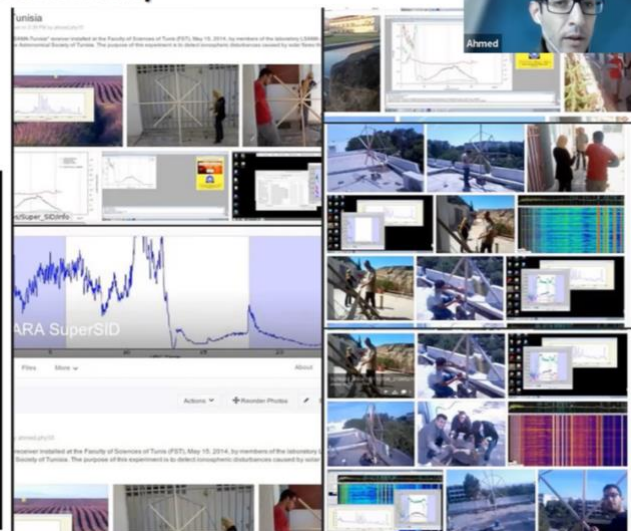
Tunisia

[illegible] Tunisia" receiver installed at the Faculty of Sciences of Tunis (FST), May 15, 2014, by members of the laboratory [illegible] Astronomical Society of Tunisia. The purpose of this experiment is to detect ionospheric disturbances caused by solar flares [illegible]

Ahmed

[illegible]/Super_SID/info

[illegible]ARA SuperSID

Files

More

About

Actions

Reorder Photos

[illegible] receiver installed at the Faculty of Sciences of Tunis (FST), May 15, 2014, by members of the laboratory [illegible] Society of Tunisia. The purpose of this experiment is to detect ionospheric disturbances caused by solar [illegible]